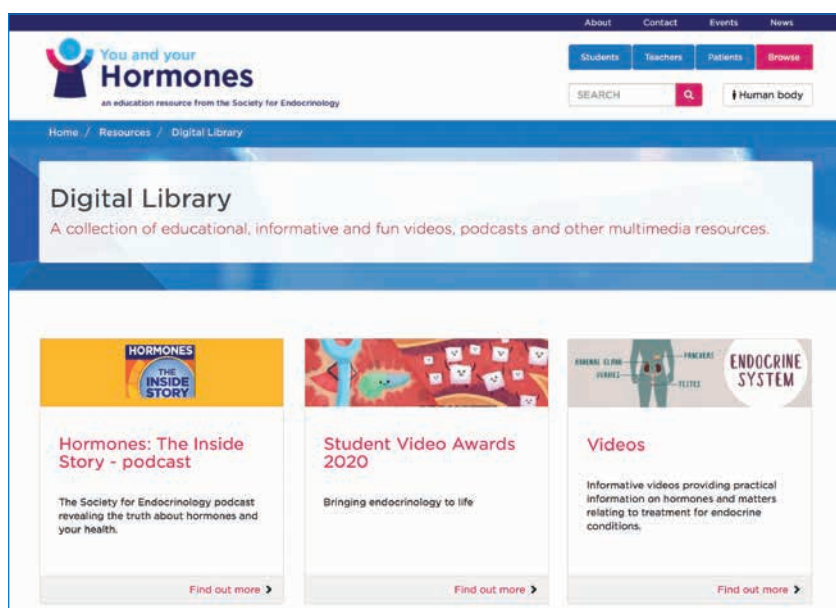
About Contact Events News

You and your
Hormones
an education resource from the Society for Endocrinology

Students Teachers Patients Browse

SEARCH

Human body

Home / Resources / Digital Library

Digital Library

A collection of educational, informative and fun videos, podcasts and other multimedia resources.

HORMONES
THE INSIDE STORY

Hormones: The Inside Story - podcast

The Society for Endocrinology podcast revealing the truth about hormones and your health.

Find out more

Student Video Awards 2020

Bringing endocrinology to life

Find out more

ADRENAL GLAND
PANCREAS
OVARIES
TESTES
ENDOCRINE SYSTEM

Videos

Informative videos providing practical information on hormones and matters relating to treatment for endocrine conditions.

Find out more